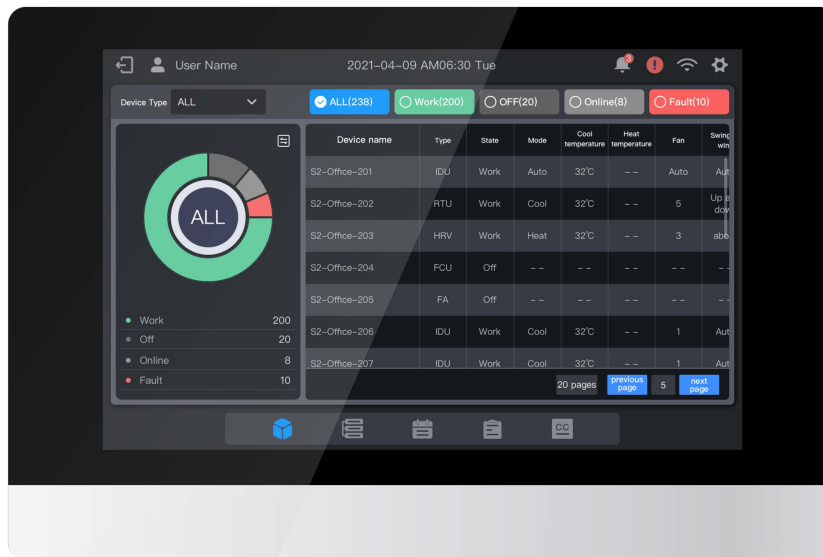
User Name 2021–04–09 AM06:30 Tue

Device Type ALL

ALL(238) Work(200) OFF(20) Online(8) Fault(10)

ALL

• Work 200
• Off 20
• Online 8
• Fault 10

| Device name | Type | State | Mode | Cool temperature | Heat temperature | Fan | Swing win |
|---|---|---|---|---|---|---|---|
| S2–Office–201 | IDU | Work | Auto | 32℃ | – – | Auto | Aut |
| S2–Office–202 | RTU | Work | Cool | 32℃ | – – | 5 | Up a dow |
| S2–Office–203 | HRV | Work | Heat | 32℃ | – – | 3 | abe |
| S2–Office–204 | FCU | Off | – – | – – | – – | – – | – – |
| S2–Office–205 | FA | Off | – – | – – | – – | – – | – – |
| S2–Office–206 | IDU | Work | Cool | 32℃ | – – | 1 | Aut |
| S2–Office–207 | IDU | Work | Cool | 32℃ | – – | 1 | Aut |

20 pages previous page 5 next page

CC